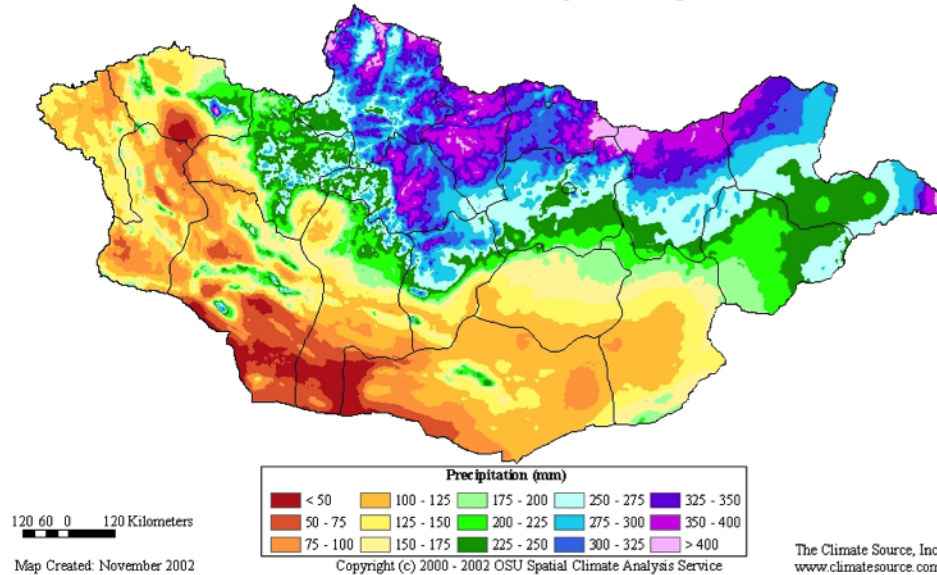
Precipitation (mm)

| < 50 | 100 - 125 | 175 - 200 | 250 - 275 | 325 - 350 |
|---|---|---|---|---|
| 50 - 75 | 125 - 150 | 200 - 225 | 275 - 300 | 350 - 400 |
| 75 - 100 | 150 - 175 | 225 - 250 | 300 - 325 | > 400 |

120 60 0 120 Kilometers

Map Created: November 2002

Copyright (c) 2000 - 2002 OSU Spatial Climate Analysis Service

The Climate Source, Inc
www.climatesource.con